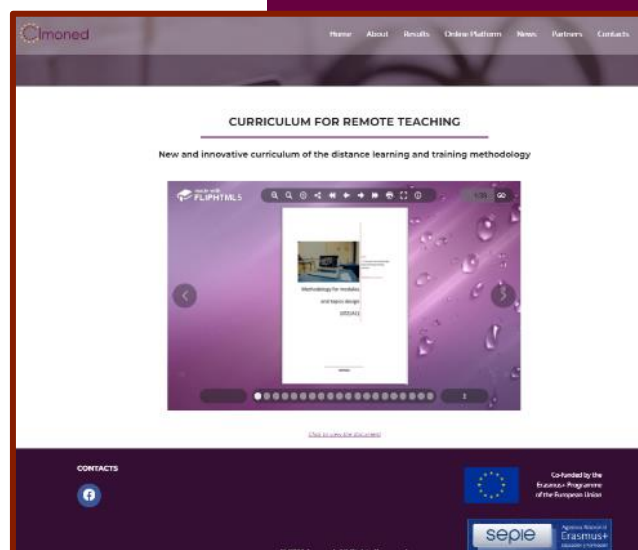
Cimoned

Home About Results Online Platform News Partners Contacts

CURRICULUM FOR REMOTE TEACHING

New and innovative curriculum of the distance learning and training methodology

made with FLIPHTML5

1/35

Methodology for modules and topics design (IO1/A1)

1

Click to view the document

CONTACTS

Co-funded by the Erasmus+ Programme of the European Union

sepie

Agencia Nacional Erasmus+ Educación y Formación

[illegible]